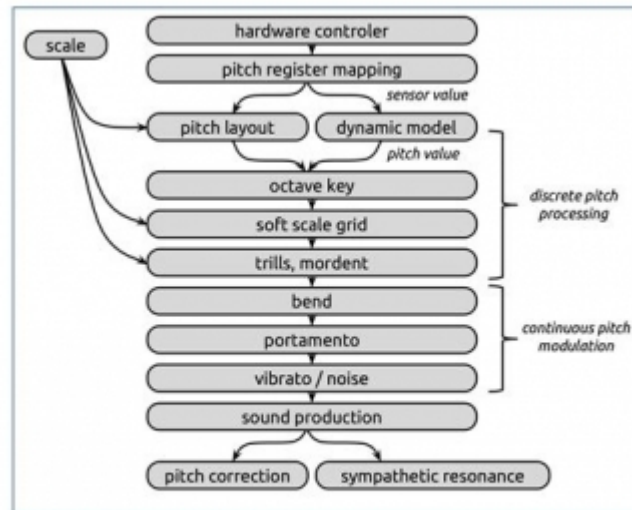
scale

hardware controler

pitch register mapping

sensor value

pitch layout

dynamic model

pitch value

octave key

soft scale grid

trills, mordent

discrete pitch processing

bend

portamento

vibrato / noise

continuous pitch modulation

sound production

pitch correction

sympathetic resonance